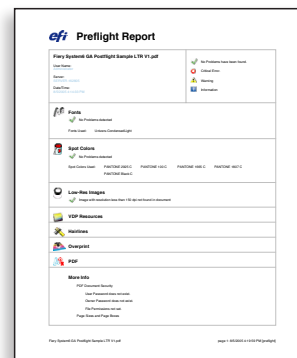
efi Preflight Report

Fiery SystemII GA Postflight Sample LTR V1.pdf

User Name:
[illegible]

Server:
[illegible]

Date/Time:
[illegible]

No Problems have been found.

Critical Error

Warning

Information

Fonts

No Problems detected

Fonts Used: Univers-CondensedLight

Spot Colors

No Problems detected

Spot Colors Used: PANTONE 2925 C PANTONE 116 C PANTONE 1665 C PANTONE 1807 C PANTONE Black C

Low-Res Images

Image with resolution less than 150 dpi not found in document

VDP Resources

Hairlines

Overprint

PDF

More Info

PDF Document Security

User Password does not exist

Owner Password does not exist

File Permissions not set

Page Sizes and Page Boxes

Fiery SystemII GA Postflight Sample LTR V1.pdf

page 1 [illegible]